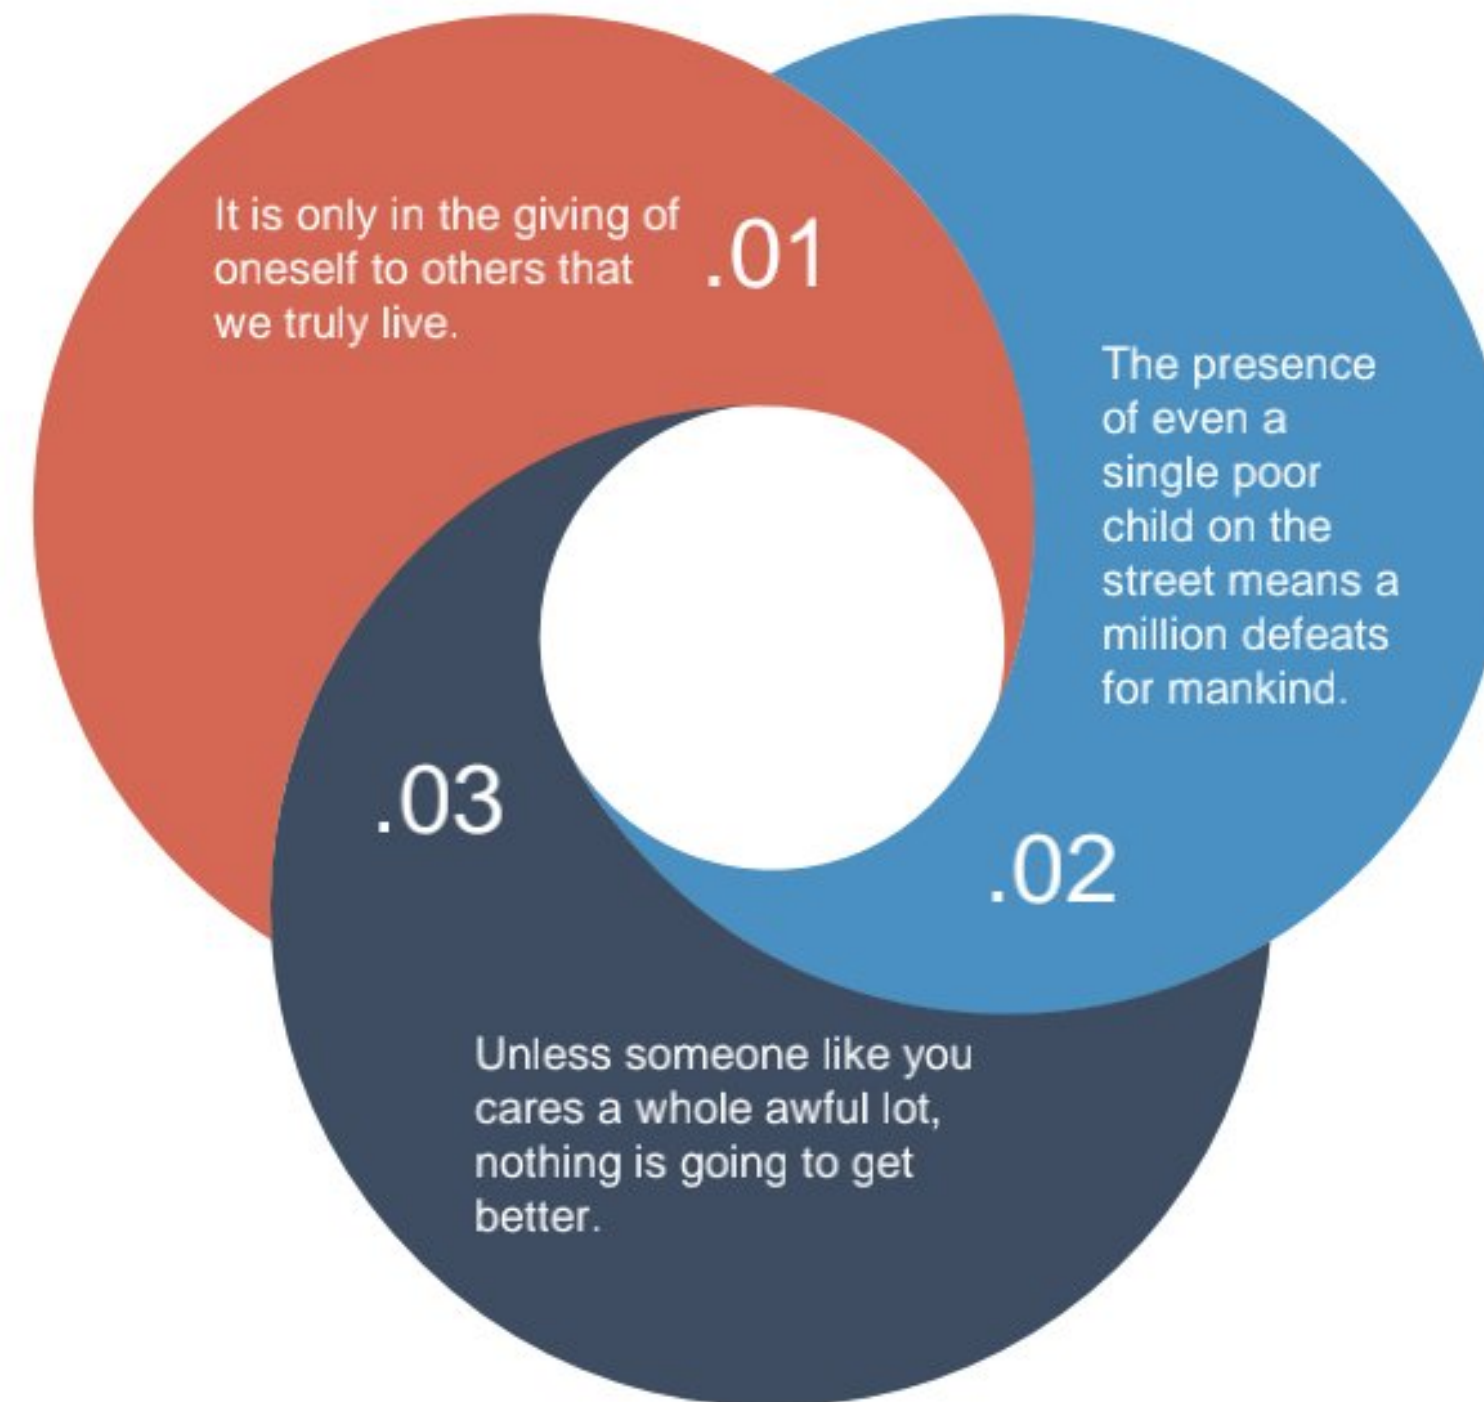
It is only in the giving of oneself to others that we truly live.

.01

The presence of even a single poor child on the street means a million defeats for mankind.

.03

.02

Unless someone like you cares a whole awful lot, nothing is going to get better.